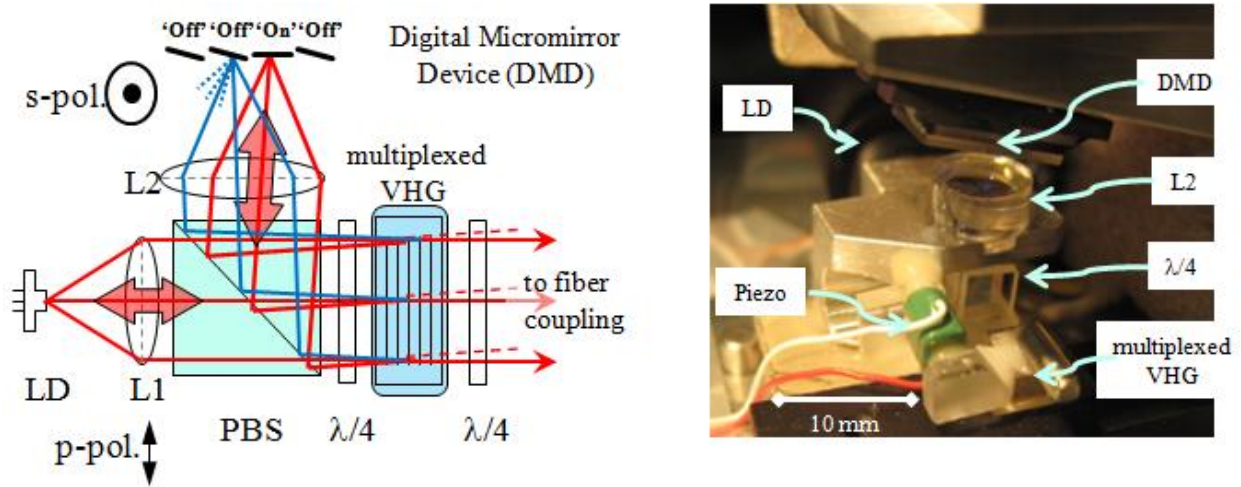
'Off' 'Off' 'On' 'Off'

Digital Micromirror Device (DMD)

s-pol.

L2

multiplexed VHG

to fiber coupling

LD

L1

PBS

$\lambda/4$

$\lambda/4$

p-pol.

LD

DMD

L2

$\lambda/4$

Piezo

multiplexed VHG

10 mm